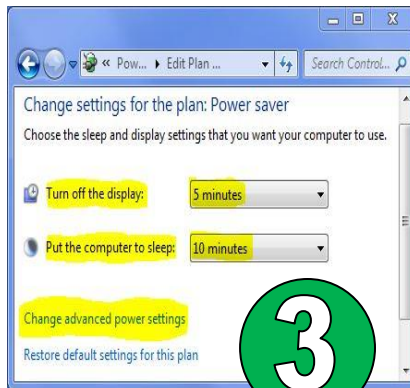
« Pow... ▸ Edit Plan ...

Search Control...

Change settings for the plan: Power saver

Choose the sleep and display settings that you want your computer to use.

Turn off the display: 5 minutes

Put the computer to sleep: 10 minutes

Change advanced power settings

Restore default settings for this plan

3